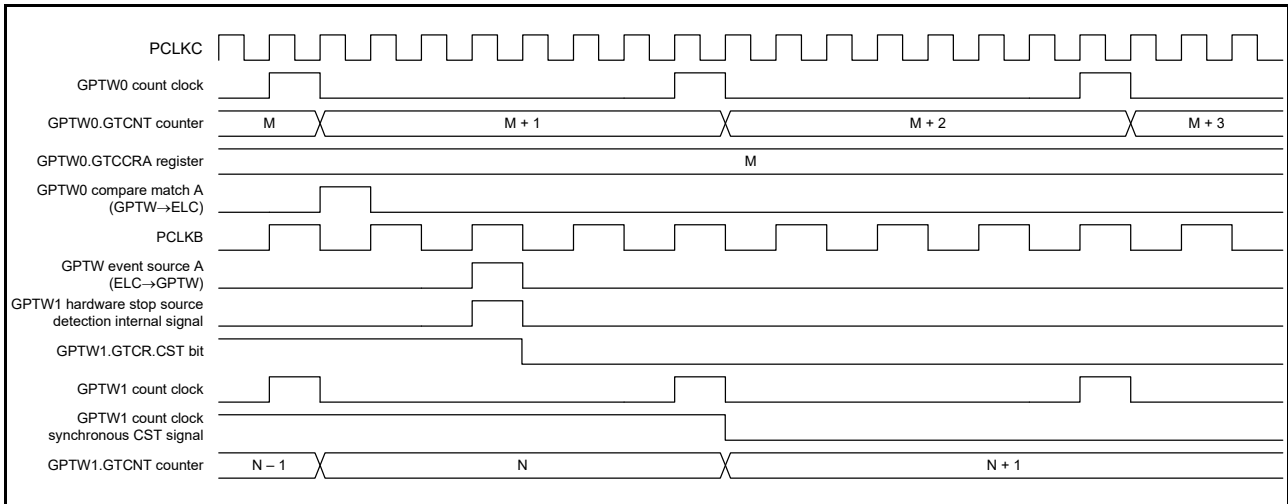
PCLKC

GPTW0 count clock

GPTW0.GTCNT counter

M

M + 1

M + 2

M + 3

GPTW0.GTCCRA register

M

GPTW0 compare match A (GPTW→ELC)

PCLKB

GPTW event source A (ELC→GPTW)

GPTW1 hardware stop source detection internal signal

GPTW1.GTCR.CST bit

GPTW1 count clock

GPTW1 count clock synchronous CST signal

GPTW1.GTCNT counter

N – 1

N

N + 1